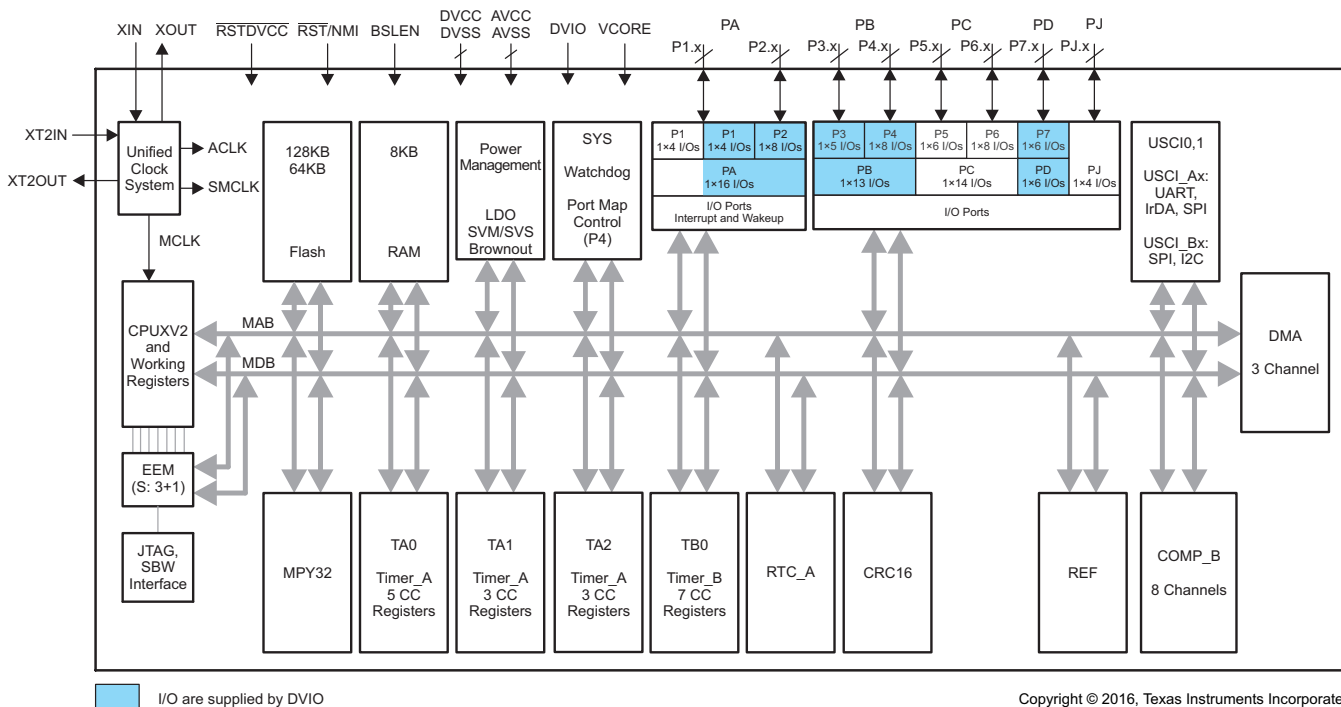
XIN XOUT $\overline{RSTDVCC}$ $\overline{RST}$/NMI BSLEN DVCC DVSS AVCC AVSS DVIO VCORE PA P1.x P2.x PB P3.x P4.x PC P5.x P6.x PD P7.x PJ PJ.x

XT2IN
XT2OUT

Unified Clock System
ACLK
SMCLK
MCLK

128KB 64KB
Flash

8KB
RAM

Power Management
LDO SVM/SVS Brownout

SYS
Watchdog
Port Map Control (P4)

P1 1×4 I/Os
P1 1×4 I/Os
P2 1×8 I/Os
PA 1×16 I/Os
I/O Ports Interrupt and Wakeup

P3 1×5 I/Os
P4 1×8 I/Os
P5 1×6 I/Os
P6 1×8 I/Os
P7 1×6 I/Os
PB 1×13 I/Os
PC 1×14 I/Os
PD 1×6 I/Os
PJ 1×4 I/Os
I/O Ports

USCI0,1
USCI_Ax: UART, IrDA, SPI
USCI_Bx: SPI, I2C

CPUXV2 and Working Registers
MAB
MDB

DMA
3 Channel

EEM
(S: 3+1)

JTAG, SBW Interface

MPY32

TA0
Timer_A 5 CC Registers

TA1
Timer_A 3 CC Registers

TA2
Timer_A 3 CC Registers

TB0
Timer_B 7 CC Registers

RTC_A

CRC16

REF

COMP_B
8 Channels

I/O are supplied by DVIO

Copyright © 2016, Texas Instruments Incorporated